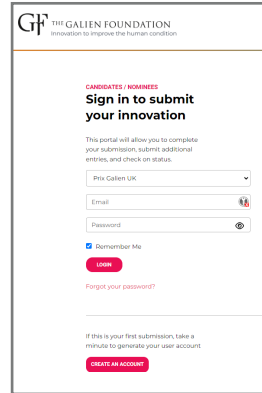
GF THE GALIEN FOUNDATION
Innovation to improve the human condition

CANDIDATES / NOMINEES
Sign in to submit your innovation

This portal will allow you to complete your submission, submit additional entries, and check on status.

Prix Galien UK

Email

Password

Remember Me

LOGIN

Forgot your password?

If this is your first submission, take a minute to generate your user account

CREATE AN ACCOUNT